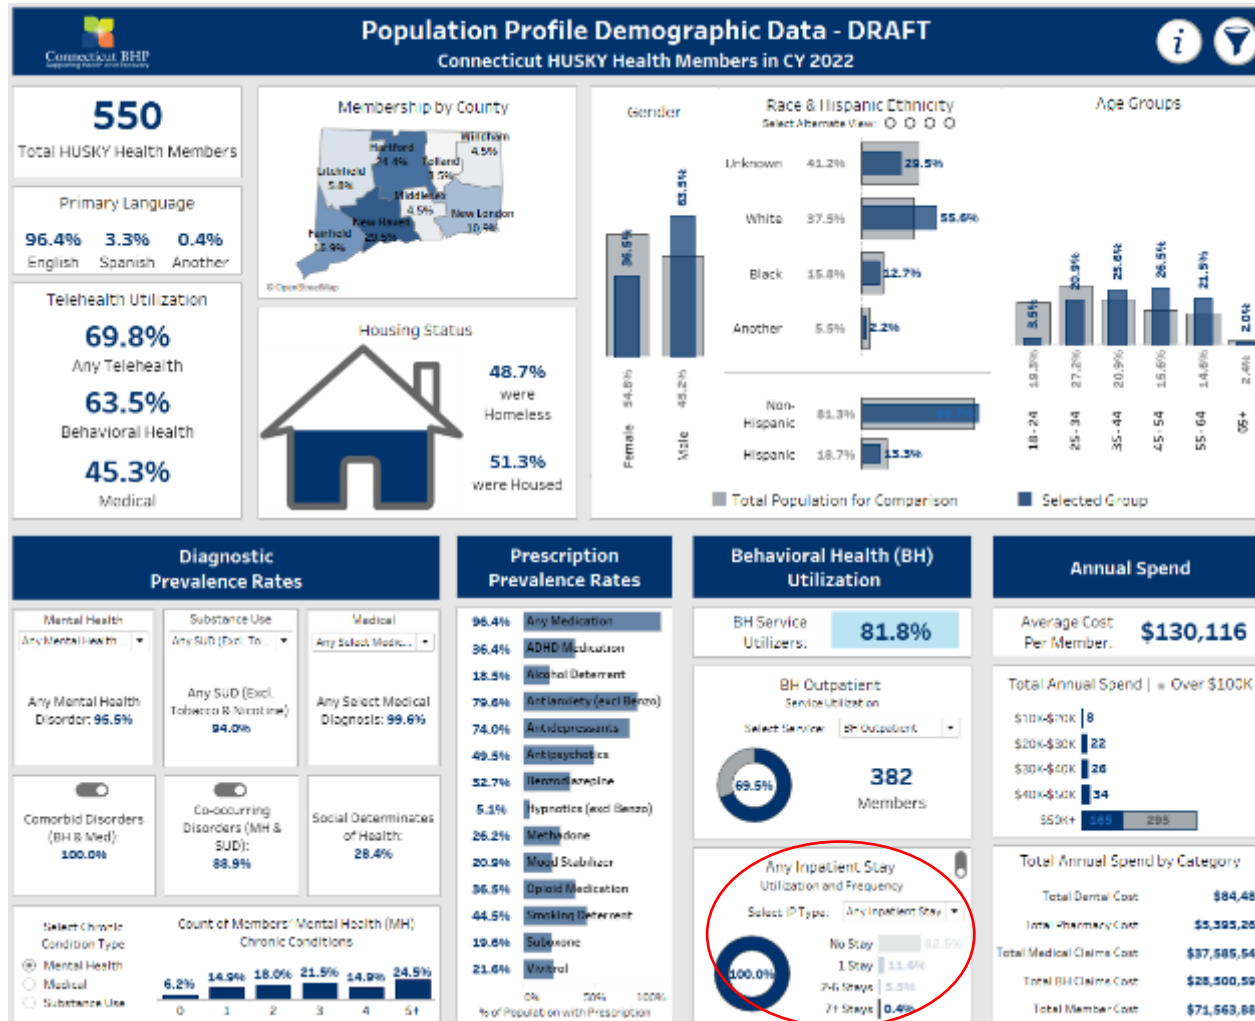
Connecticut BHP

Population Profile Demographic Data - DRAFT
Connecticut HUSKY Health Members in CY 2022

550
Total HUSKY Health Members

Primary Language
96.4% English
3.3% Spanish
0.4% Another

Telehealth Utilization
69.8%
Any Telehealth
63.5%
Behavioral Health
45.3%
Medical

Membership by County
Windham 4.5%
Hartford 24.4%
Tolland 1.5%
Litchfield 5.8%
Middlesex 4.5%
New London 10.9%
New Haven 23.5%
Fairfield 10.9%
© OpenStreetMap

Housing Status
48.7% were Homeless
51.3% were Housed

Gender
36.5%
63.5%
Female 54.8%
Male 45.2%

Race & Hispanic Ethnicity
Select Alternate View:
Unknown 41.2% 29.5%
White 37.5% 55.6%
Black 15.8% 12.7%
Another 5.5% 2.2%
Non-Hispanic 81.3% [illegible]
Hispanic 18.7% 13.3%

Age Groups
18-24 19.5% 3.6%
25-34 27.2% 20.9%
35-44 20.9% 25.6%
45-54 15.6% 26.5%
55-64 14.8% 21.5%
65+ 2.4% 2.0%

Total Population for Comparison
Selected Group

Diagnostic Prevalence Rates
Mental Health
Any Mental Health
Any Mental Health Disorder: 96.5%
Substance Use
Any SUD (Excl. To...
Any SUD (Excl. Tobacco & Nicotine) 94.0%
Medical
Any Select Medic...
Any Select Medical Diagnosis: 99.6%
Comorbid Disorders (BH & Med): 100.0%
Co-occurring Disorders (MH & SUD): 88.9%
Social Determinants of Health: 28.4%

Select Chronic Condition Type
Mental Health
Medical
Substance Use

Count of Members' Mental Health (MH) Chronic Conditions
6.2% 14.9% 18.0% 21.5% 14.9% 24.5%
0 1 2 3 4 5+

Prescription Prevalence Rates
96.4% Any Medication
36.4% ADHD Medication
18.5% Alcohol Deterrent
79.6% Antianxiety (excl Benzo)
74.0% Antidepressants
49.5% Antipsychotics
52.7% Benzodiazepine
5.1% Hypnotics (excl Benzo)
26.2% Methadone
20.9% Mood Stabilizer
36.5% Opioid Medication
44.5% Smoking Deterrent
19.6% Suboxone
21.6% Vivitrol
0% 50% 100%
% of Population with Prescription

Behavioral Health (BH) Utilization
BH Service Utilizers: 81.8%
BH Outpatient
Service Utilization
Select Service: BH Outpatient
69.5%
382
Members

Any Inpatient Stay
Utilization and Frequency
Select IP Type: Any Inpatient Stay
100.0%
No Stay 82.5%
1 Stay 11.6%
2-6 Stays 5.5%
7+ Stays 0.4%

Annual Spend
Average Cost Per Member: $130,116
Total Annual Spend | Over $100K
$10K-$20K 8
$20K-$30K 22
$30K-$40K 26
$40K-$50K 34
$50K+ 165 295

Total Annual Spend by Category
Total Dental Cost $84,48
Total Pharmacy Cost $5,395,26
Total Medical Claims Cost $37,585,54
Total BH Claims Cost $28,500,59
Total Member Cost $71,563,88